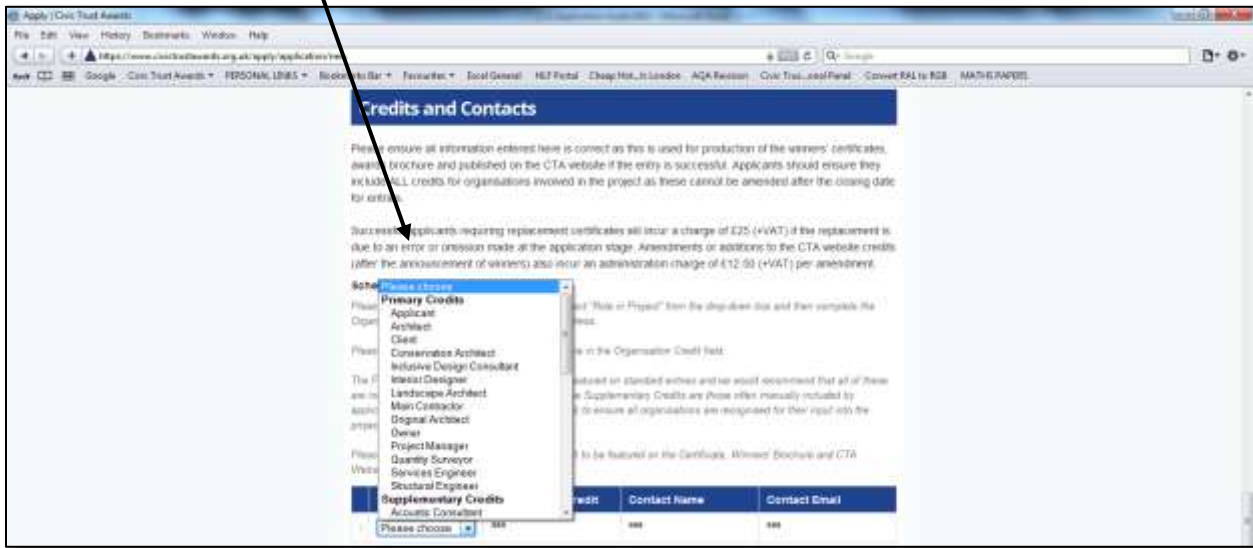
Apply | Civic Trust Awards

File Edit View History Bookmarks Window Help

https://www.civictrustawards.org.uk/apply/application/re

Google Civic Trust Awards PERSONAL LINKS Bookmarks Bar Favourites Excel General HLF Portal Cheap Hot...London AQA Revision Civic Trus...ocal Panel Convert RAL to RGB MATHS PAPERS

Credits and Contacts

Please ensure all information entered here is correct as this is used for production of the winners' certificates, awards brochure and published on the CTA website if the entry is successful. Applicants should ensure they include ALL credits for organisations involved in the project as these cannot be amended after the closing date for entries.

Successful applicants requiring replacement certificates will incur a charge of £25 (+VAT) if the replacement is due to an error or omission made at the application stage. Amendments or additions to the CTA website credits (after the announcement of winners) also incur an administration charge of £12.50 (+VAT) per amendment.

Sche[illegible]

Please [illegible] "Role in Project" from the drop-down box and then complete the Organ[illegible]

Please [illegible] in the Organisation Credit field.

The P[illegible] featured on standard entries and we would recommend that all of these are in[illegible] Supplementary Credits are those often manually included by applic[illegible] to ensure all organisations are recognised for their input into the project.

Please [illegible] to be featured on the Certificate, Winners' Brochure and CTA Website.

Please choose
Primary Credits
Applicant
Architect
Client
Conservation Architect
Inclusive Design Consultant
Interior Designer
Landscape Architect
Main Contractor
Original Architect
Owner
Project Manager
Quantity Surveyor
Services Engineer
Structural Engineer
Supplementary Credits
Acoustic Consultant

| | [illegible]redit | Contact Name | Contact Email |
|---|---|---|---|
| Please choose | *** | *** | *** |